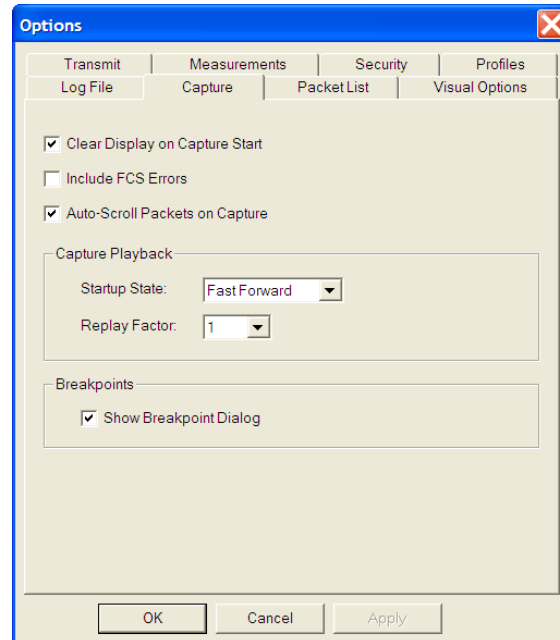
Options

Transmit | Measurements | Security | Profiles
Log File | Capture | Packet List | Visual Options

Clear Display on Capture Start

Include FCS Errors

Auto-Scroll Packets on Capture

Capture Playback

Startup State: Fast Forward

Replay Factor: 1

Breakpoints

Show Breakpoint Dialog

OK | Cancel | Apply